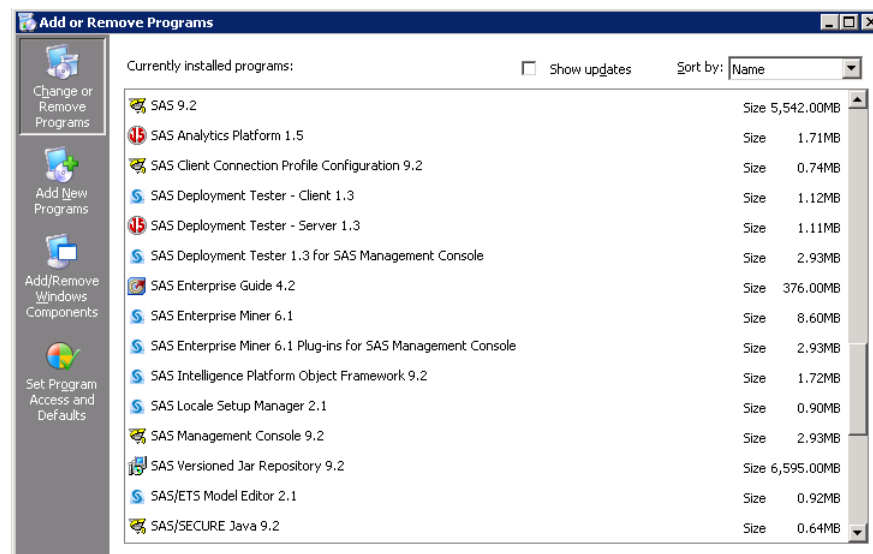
Add or Remove Programs

Change or Remove Programs

Add New Programs

Add/Remove Windows Components

Set Program Access and Defaults

Currently installed programs:

Show updates

Sort by: Name

| | | |
|---|---|---|
| SAS 9.2 | Size | 5,542.00MB |
| SAS Analytics Platform 1.5 | Size | 1.71MB |
| SAS Client Connection Profile Configuration 9.2 | Size | 0.74MB |
| SAS Deployment Tester - Client 1.3 | Size | 1.12MB |
| SAS Deployment Tester - Server 1.3 | Size | 1.11MB |
| SAS Deployment Tester 1.3 for SAS Management Console | Size | 2.93MB |
| SAS Enterprise Guide 4.2 | Size | 376.00MB |
| SAS Enterprise Miner 6.1 | Size | 8.60MB |
| SAS Enterprise Miner 6.1 Plug-ins for SAS Management Console | Size | 2.93MB |
| SAS Intelligence Platform Object Framework 9.2 | Size | 1.72MB |
| SAS Locale Setup Manager 2.1 | Size | 0.90MB |
| SAS Management Console 9.2 | Size | 2.93MB |
| SAS Versioned Jar Repository 9.2 | Size | 6,595.00MB |
| SAS/ETS Model Editor 2.1 | Size | 0.92MB |
| SAS/SECURE Java 9.2 | Size | 0.64MB |